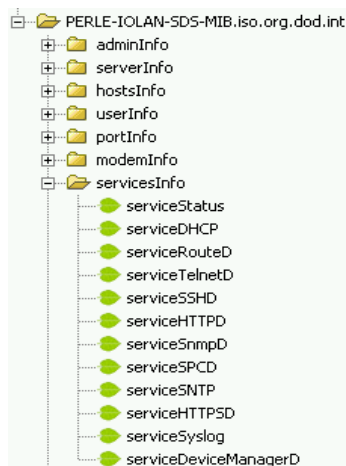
PERLE-IOLAN-SDS-MIB.iso.org.dod.int
adminInfo
serverInfo
hostsInfo
userInfo
portInfo
modemInfo
servicesInfo
serviceStatus
serviceDHCP
serviceRouteD
serviceTelnetD
serviceSSHD
serviceHTTPD
serviceSnmpD
serviceSPCD
serviceSNTP
serviceHTTPSD
serviceSyslog
serviceDeviceManagerD